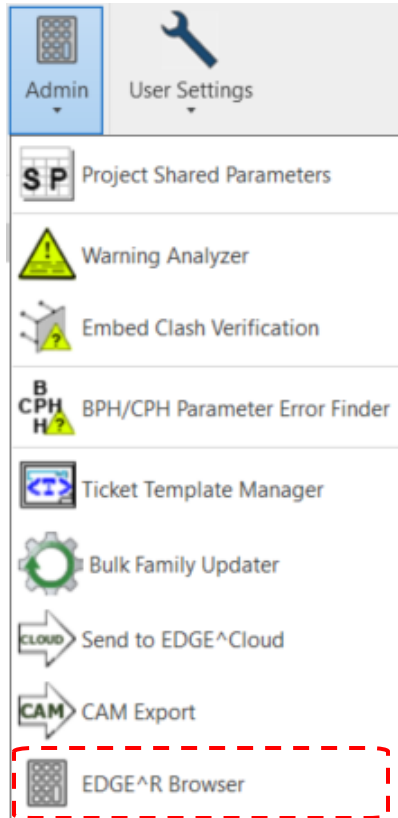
Admin
User Settings

SP Project Shared Parameters
Warning Analyzer
Embed Clash Verification
B CPH H BPH/CPH Parameter Error Finder
<T> Ticket Template Manager
Bulk Family Updater
CLOUD Send to EDGE^Cloud
CAM CAM Export
EDGE^R Browser